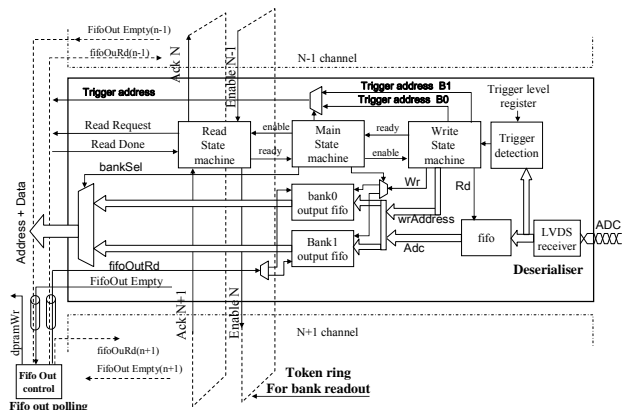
FifoOut Empty(n-1)
fifoOuRd(n-1)
Ack N
Enable N-1
N-1 channel
Trigger address
Trigger address B1
Trigger address B0
Trigger level register
Read Request
Read Done
Read State machine
enable
ready
Main State machine
ready
enable
Write State machine
Trigger detection
bankSel
Wr
Rd
bank0 output fifo
wrAddress
Address + Data
Bank1 output fifo
Adc
fifo
LVDS receiver
ADC
fifoOutRd
FifoOut Empty
Deserialiser
dpramWr
Ack N+1
Enable N
N+1 channel
fifoOuRd(n+1)
FifoOut Empty(n+1)
Fifo Out control
Token ring
For bank readout
Fifo out polling